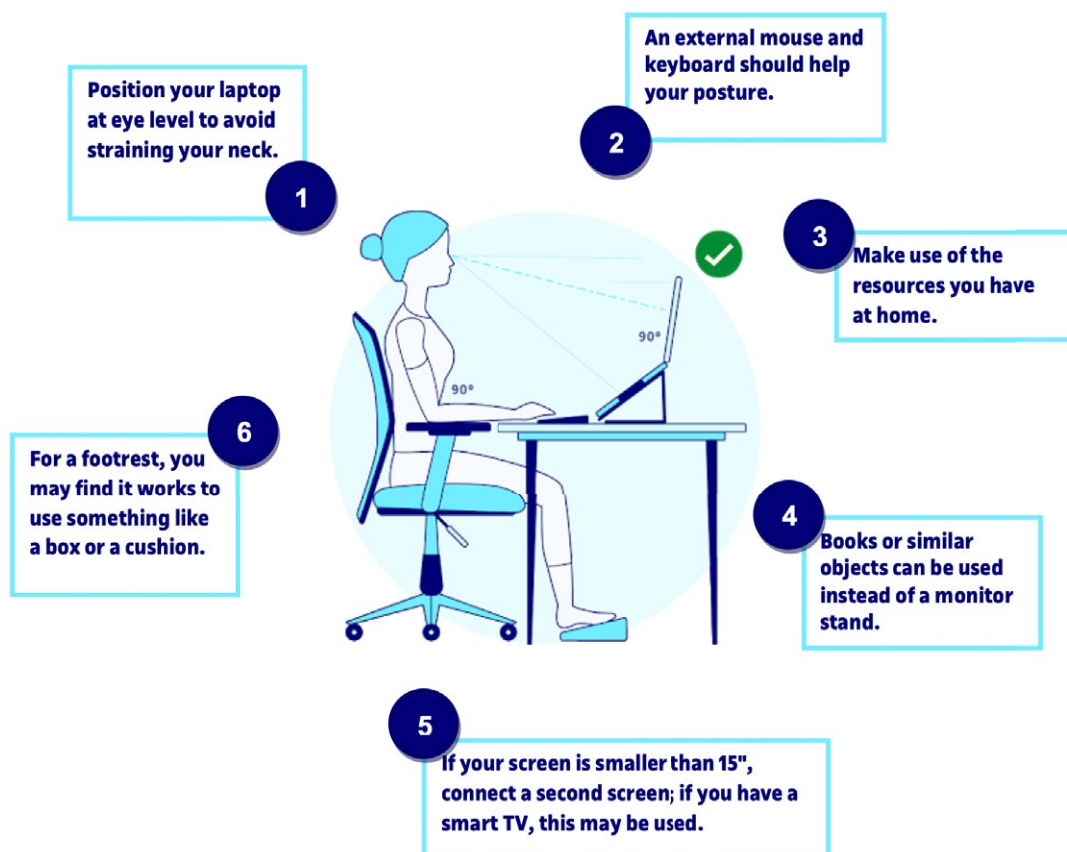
1
Position your laptop at eye level to avoid straining your neck.

2
An external mouse and keyboard should help your posture.

3
Make use of the resources you have at home.

90°

90°

6
For a footrest, you may find it works to use something like a box or a cushion.

4
Books or similar objects can be used instead of a monitor stand.

5
If your screen is smaller than 15", connect a second screen; if you have a smart TV, this may be used.